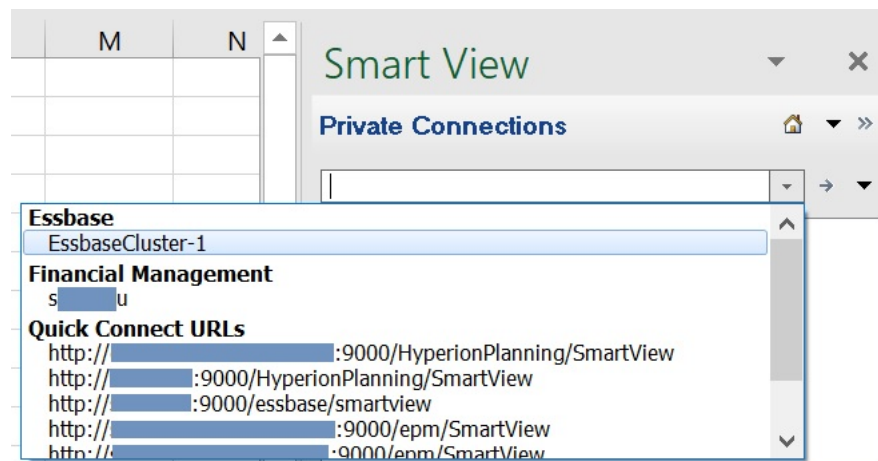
M N

Smart View

Private Connections

Essbase
EssbaseCluster-1
Financial Management
s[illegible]u
Quick Connect URLs
http://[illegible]:9000/HyperionPlanning/SmartView
http://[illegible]:9000/HyperionPlanning/SmartView
http://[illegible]:9000/essbase/smartview
http://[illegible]:9000/epm/SmartView
http://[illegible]:9000/epm/SmartView